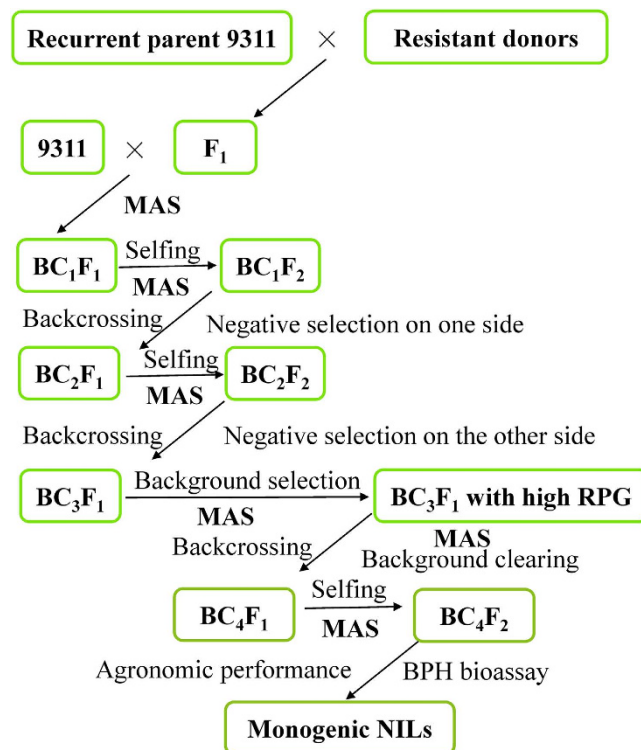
Recurrent parent 9311 × Resistant donors

9311 × $F_1$

MAS

$BC_1F_1$ Selfing MAS $BC_1F_2$

Backcrossing Negative selection on one side

$BC_2F_1$ Selfing MAS $BC_2F_2$

Backcrossing Negative selection on the other side

$BC_3F_1$ Background selection MAS $BC_3F_1$ with high RPG

Backcrossing MAS Background clearing

$BC_4F_1$ Selfing MAS $BC_4F_2$

Agronomic performance BPH bioassay

Monogenic NILs